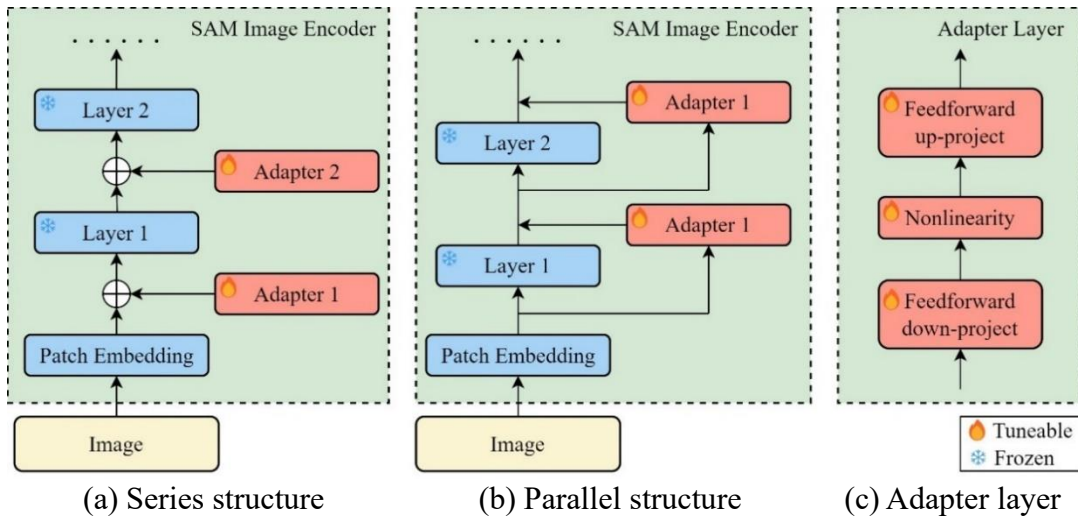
SAM Image Encoder

. . . . . .

Layer 2

Adapter 2

Layer 1

Adapter 1

Patch Embedding

Image

(a) Series structure

SAM Image Encoder

. . . . . .

Adapter 1

Layer 2

Adapter 1

Layer 1

Patch Embedding

Image

(b) Parallel structure

Adapter Layer

Feedforward up-project

Nonlinearity

Feedforward down-project

Tuneable
Frozen

(c) Adapter layer